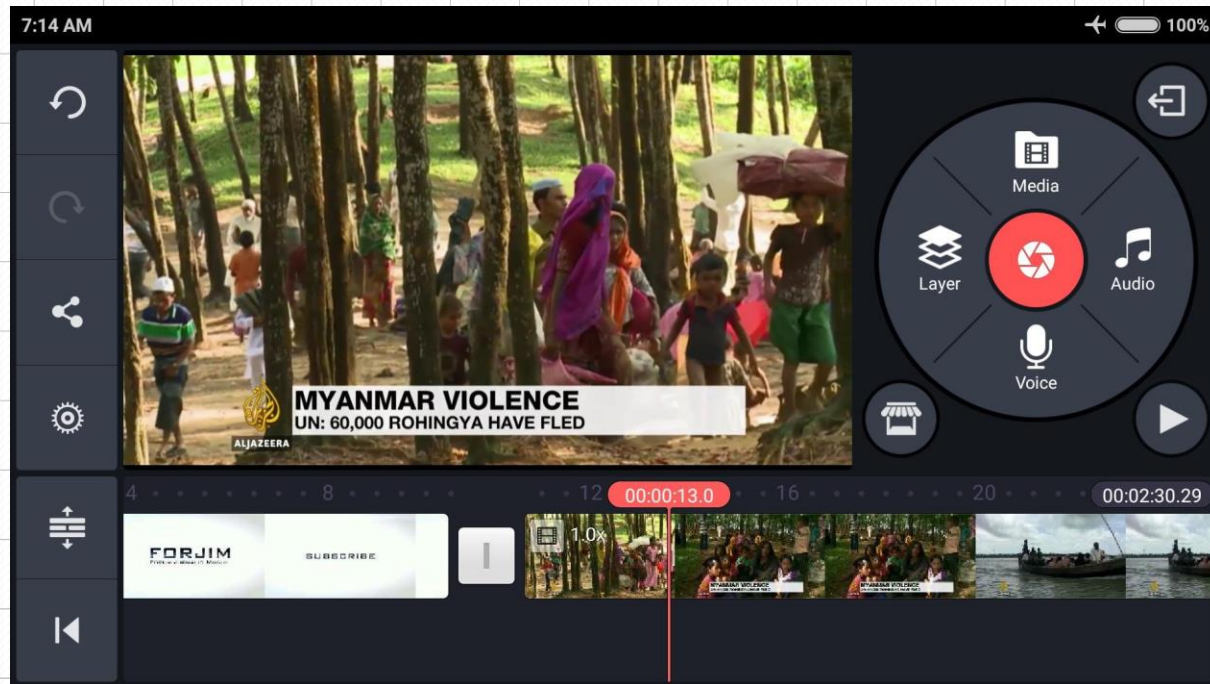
7:14 AM

100%

MYANMAR VIOLENCE
UN: 60,000 ROHINGYA HAVE FLED

ALJAZEERA

Media

Layer

Audio

Voice

4 8 12 16 20

00:00:13.0

00:02:30.29

FORJIM

SUBSCRIBE

1.0x

MYANMAR VIOLENCE

MYANMAR VIOLENCE